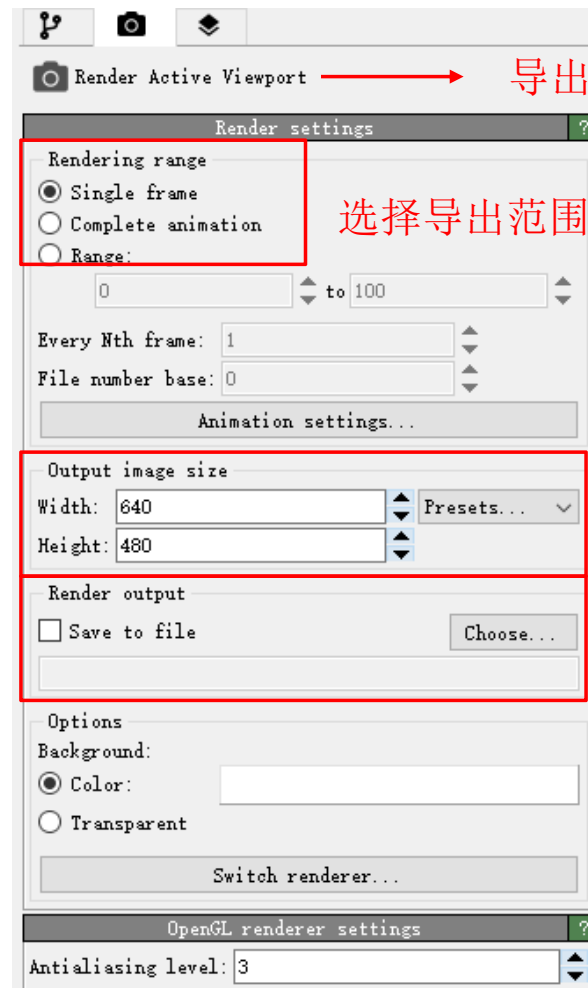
Render Active Viewport

导出

Render settings ?

Rendering range
Single frame
Complete animation
Range:

选择导出范围

0 to 100

Every Nth frame: 1
File number base: 0

Animation settings...

Output image size
Width: 640 Presets...
Height: 480

Render output
Save to file Choose...

Options
Background:
Color:
Transparent

Switch renderer...

OpenGL renderer settings ?
Antialiasing level: 3